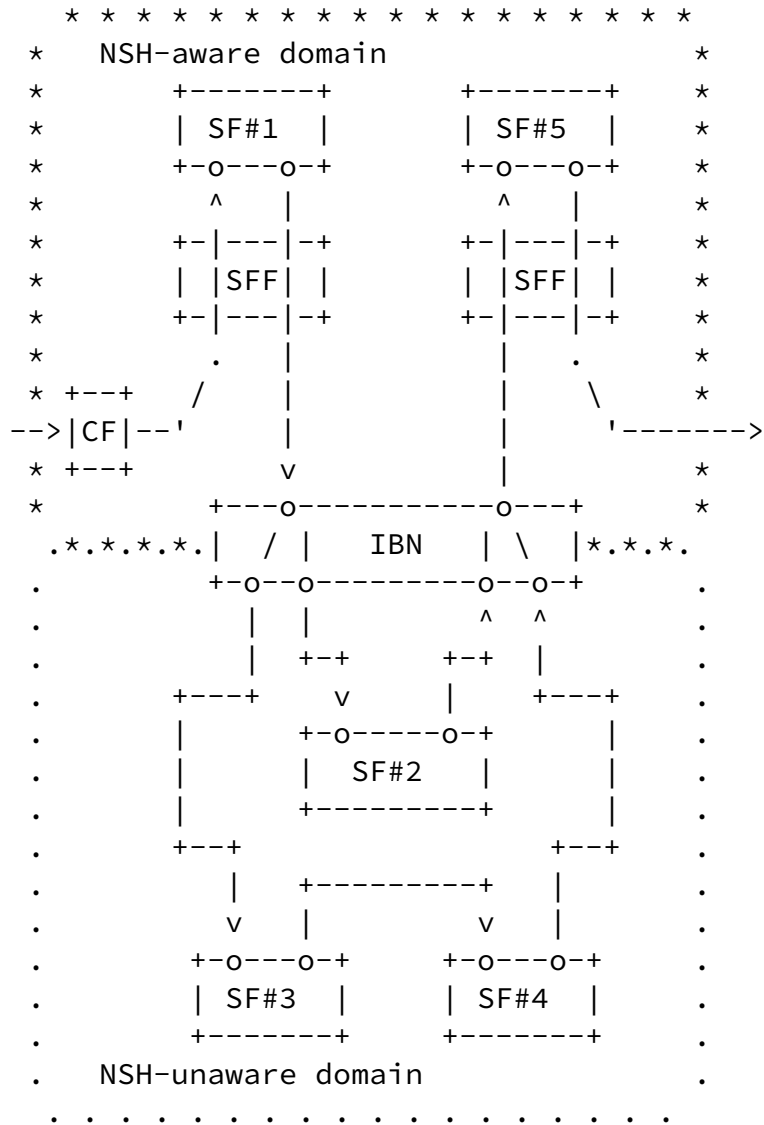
* * * * * * * * * * * * * * * * * * * *
*   NSH-aware domain                  *
*       +-------+      +-------+      *
*       | SF#1  |      | SF#5  |      *
*       +-o---o-+      +-o---o-+      *
*         ^   |          ^   |        *
*       +-|---|-+      +-|---|-+      *
*       | |SFF| |      | |SFF| |      *
*       +-|---|-+      +-|---|-+      *
*         .   |          |   .        *
* +--+   /    |          |    \       *
-->|CF|--'    |          |     '------->
* +--+        v          |            *
*         +---o----------o---+        *
.*.*.*.*.| / |   IBN   | \ |*.*.*.
.        +-o--o---------o--o-+        .
.          |  |         ^  ^          .
.          |  +-+     +-+  |          .
.      +---+    v     |    +---+      .
.      |      +-o-----o-+      |      .
.      |      |  SF#2   |      |      .
.      |      +---------+      |      .
.      +--+                 +--+      .
.         |   +---------+   |         .
.         v   |         v   |         .
.       +-o---o-+     +-o---o-+       .
.       | SF#3  |     | SF#4  |       .
.       +-------+     +-------+       .
.   NSH-unaware domain                .
. . . . . . . . . . . . . . . . . . . .